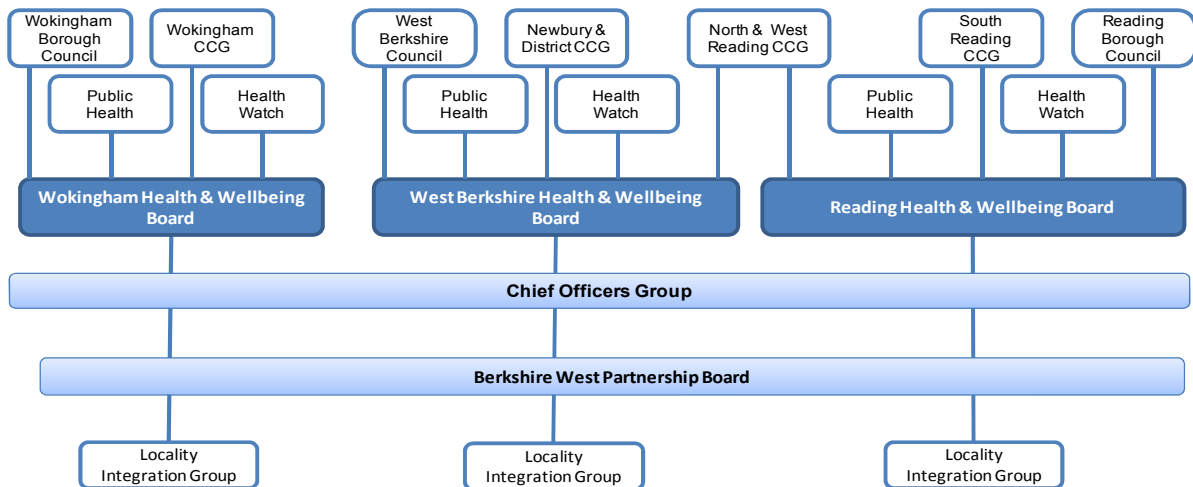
Wokingham Borough Council

Wokingham CCG

Public Health

Health Watch

West Berkshire Council

Newbury & District CCG

North & West Reading CCG

Public Health

Health Watch

South Reading CCG

Reading Borough Council

Public Health

Health Watch

Wokingham Health & Wellbeing Board

West Berkshire Health & Wellbeing Board

Reading Health & Wellbeing Board

Chief Officers Group

Berkshire West Partnership Board

Locality Integration Group

Locality Integration Group

Locality Integration Group